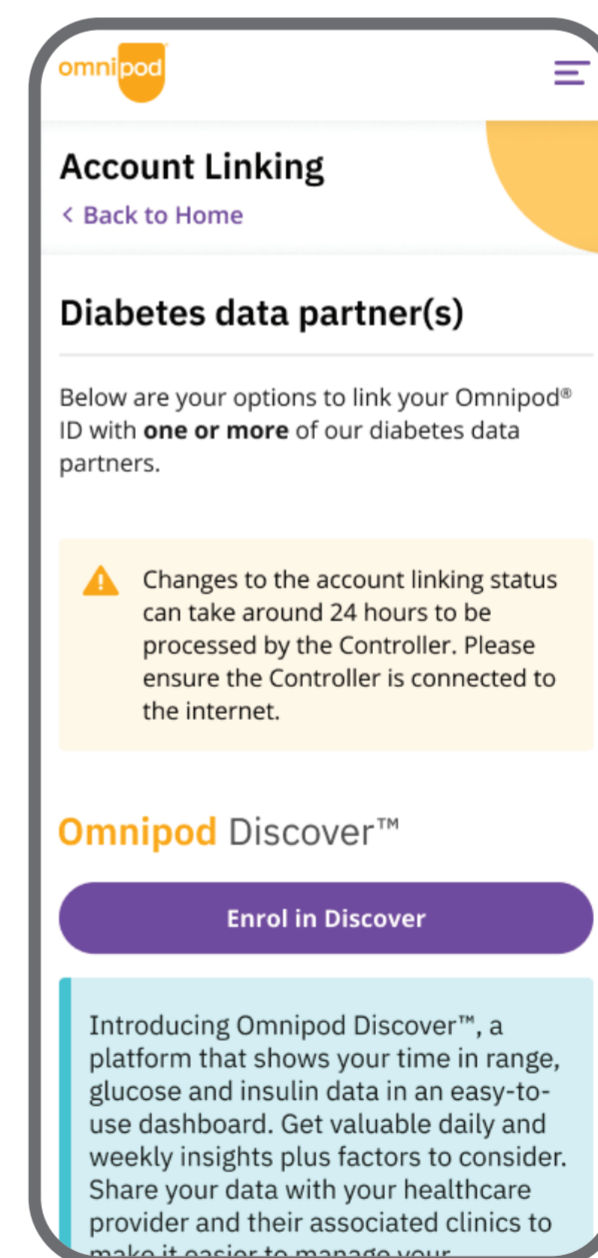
omnipod

Account Linking

< Back to Home

Diabetes data partner(s)

Below are your options to link your Omnipod® ID with **one or more** of our diabetes data partners.

Changes to the account linking status can take around 24 hours to be processed by the Controller. Please ensure the Controller is connected to the internet.

Omnipod Discover™

Enrol in Discover

Introducing Omnipod Discover™, a platform that shows your time in range, glucose and insulin data in an easy-to-use dashboard. Get valuable daily and weekly insights plus factors to consider. Share your data with your healthcare provider and their associated clinics to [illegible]